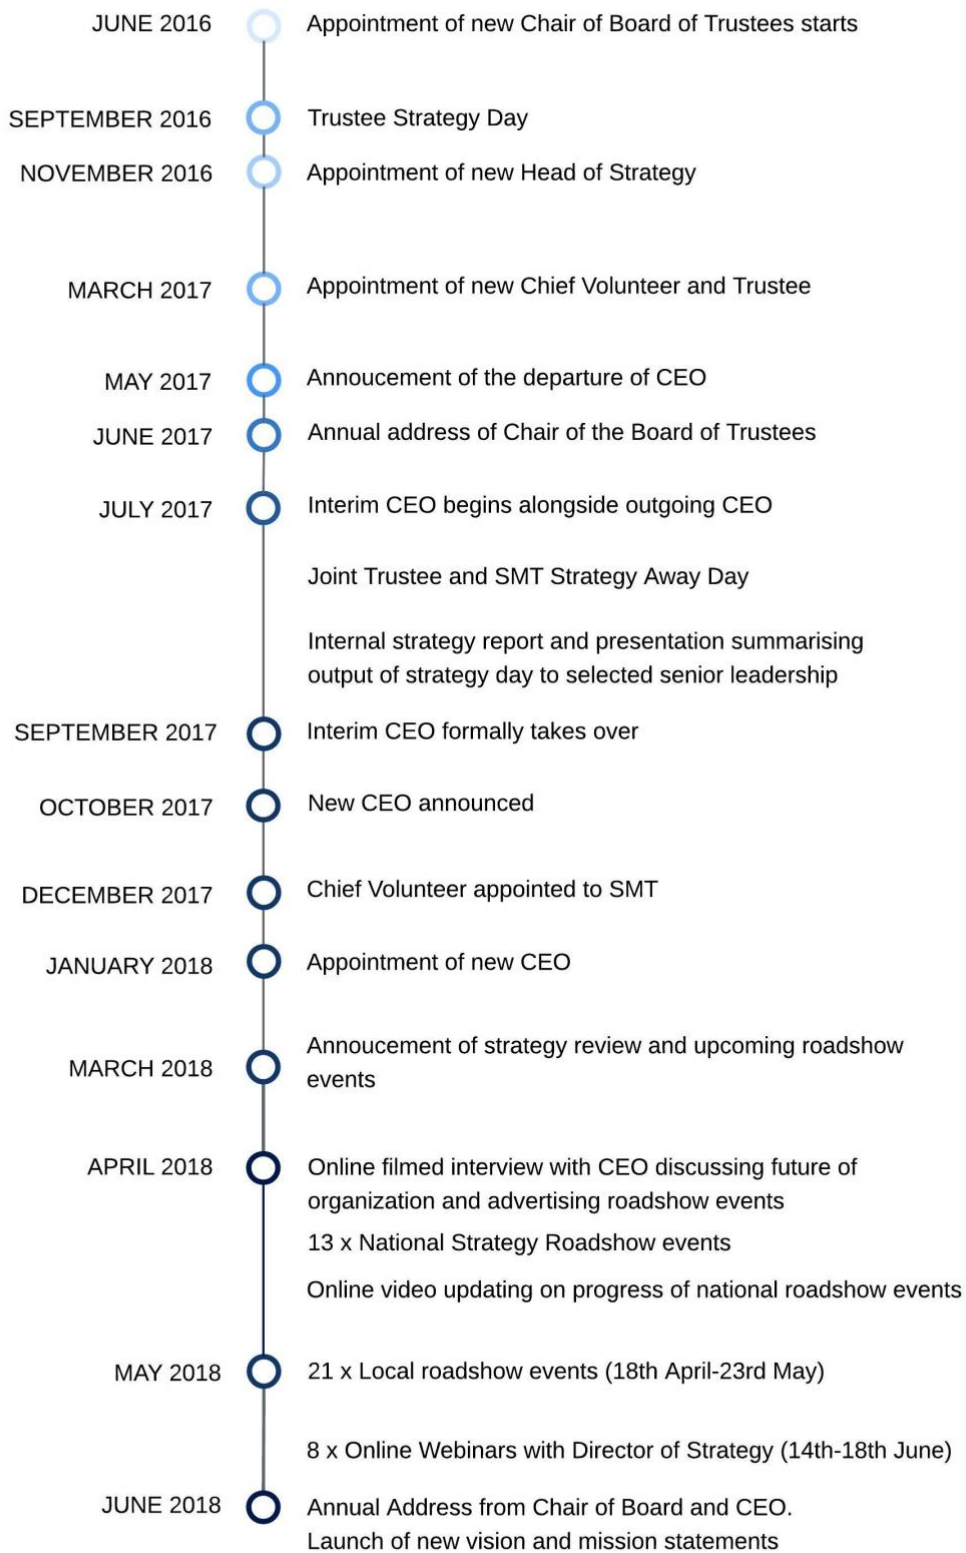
JUNE 2016 Appointment of new Chair of Board of Trustees starts

SEPTEMBER 2016 Trustee Strategy Day

NOVEMBER 2016 Appointment of new Head of Strategy

MARCH 2017 Appointment of new Chief Volunteer and Trustee

MAY 2017 Annoucement of the departure of CEO

JUNE 2017 Annual address of Chair of the Board of Trustees

JULY 2017 Interim CEO begins alongside outgoing CEO

Joint Trustee and SMT Strategy Away Day

Internal strategy report and presentation summarising output of strategy day to selected senior leadership

SEPTEMBER 2017 Interim CEO formally takes over

OCTOBER 2017 New CEO announced

DECEMBER 2017 Chief Volunteer appointed to SMT

JANUARY 2018 Appointment of new CEO

MARCH 2018 Annoucement of strategy review and upcoming roadshow events

APRIL 2018 Online filmed interview with CEO discussing future of organization and advertising roadshow events

13 x National Strategy Roadshow events

Online video updating on progress of national roadshow events

MAY 2018 21 x Local roadshow events (18th April-23rd May)

8 x Online Webinars with Director of Strategy (14th-18th June)

JUNE 2018 Annual Address from Chair of Board and CEO. Launch of new vision and mission statements